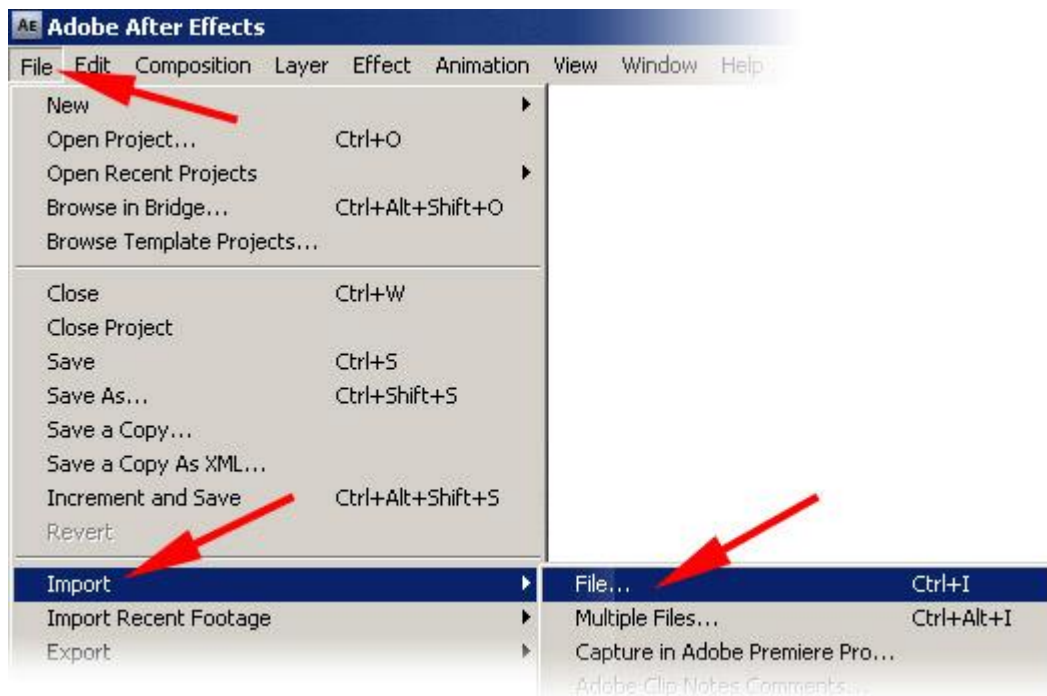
AE Adobe After Effects

File Edit Composition Layer Effect Animation View Window Help

New
Open Project... Ctrl+O
Open Recent Projects
Browse in Bridge... Ctrl+Alt+Shift+O
Browse Template Projects...

Close Ctrl+W
Close Project
Save Ctrl+S
Save As... Ctrl+Shift+S
Save a Copy...
Save a Copy As XML...
Increment and Save Ctrl+Alt+Shift+S
Revert

Import
Import Recent Footage
Export

File... Ctrl+I
Multiple Files... Ctrl+Alt+I
Capture in Adobe Premiere Pro...
Adobe Clip Notes Comments...